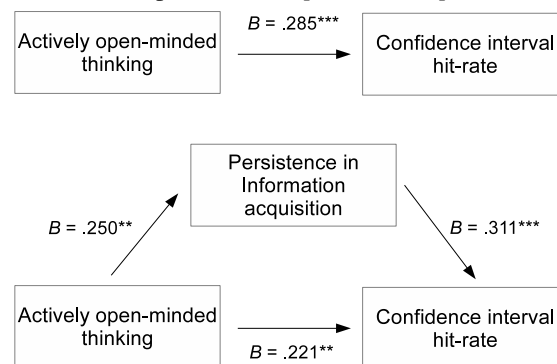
Actively open-minded thinking

$B$ = .285***

Confidence interval hit-rate

Persistence in Information acquisition

$B$ = .250**

$B$ = .311***

Actively open-minded thinking

Confidence interval hit-rate

$B$ = .221**